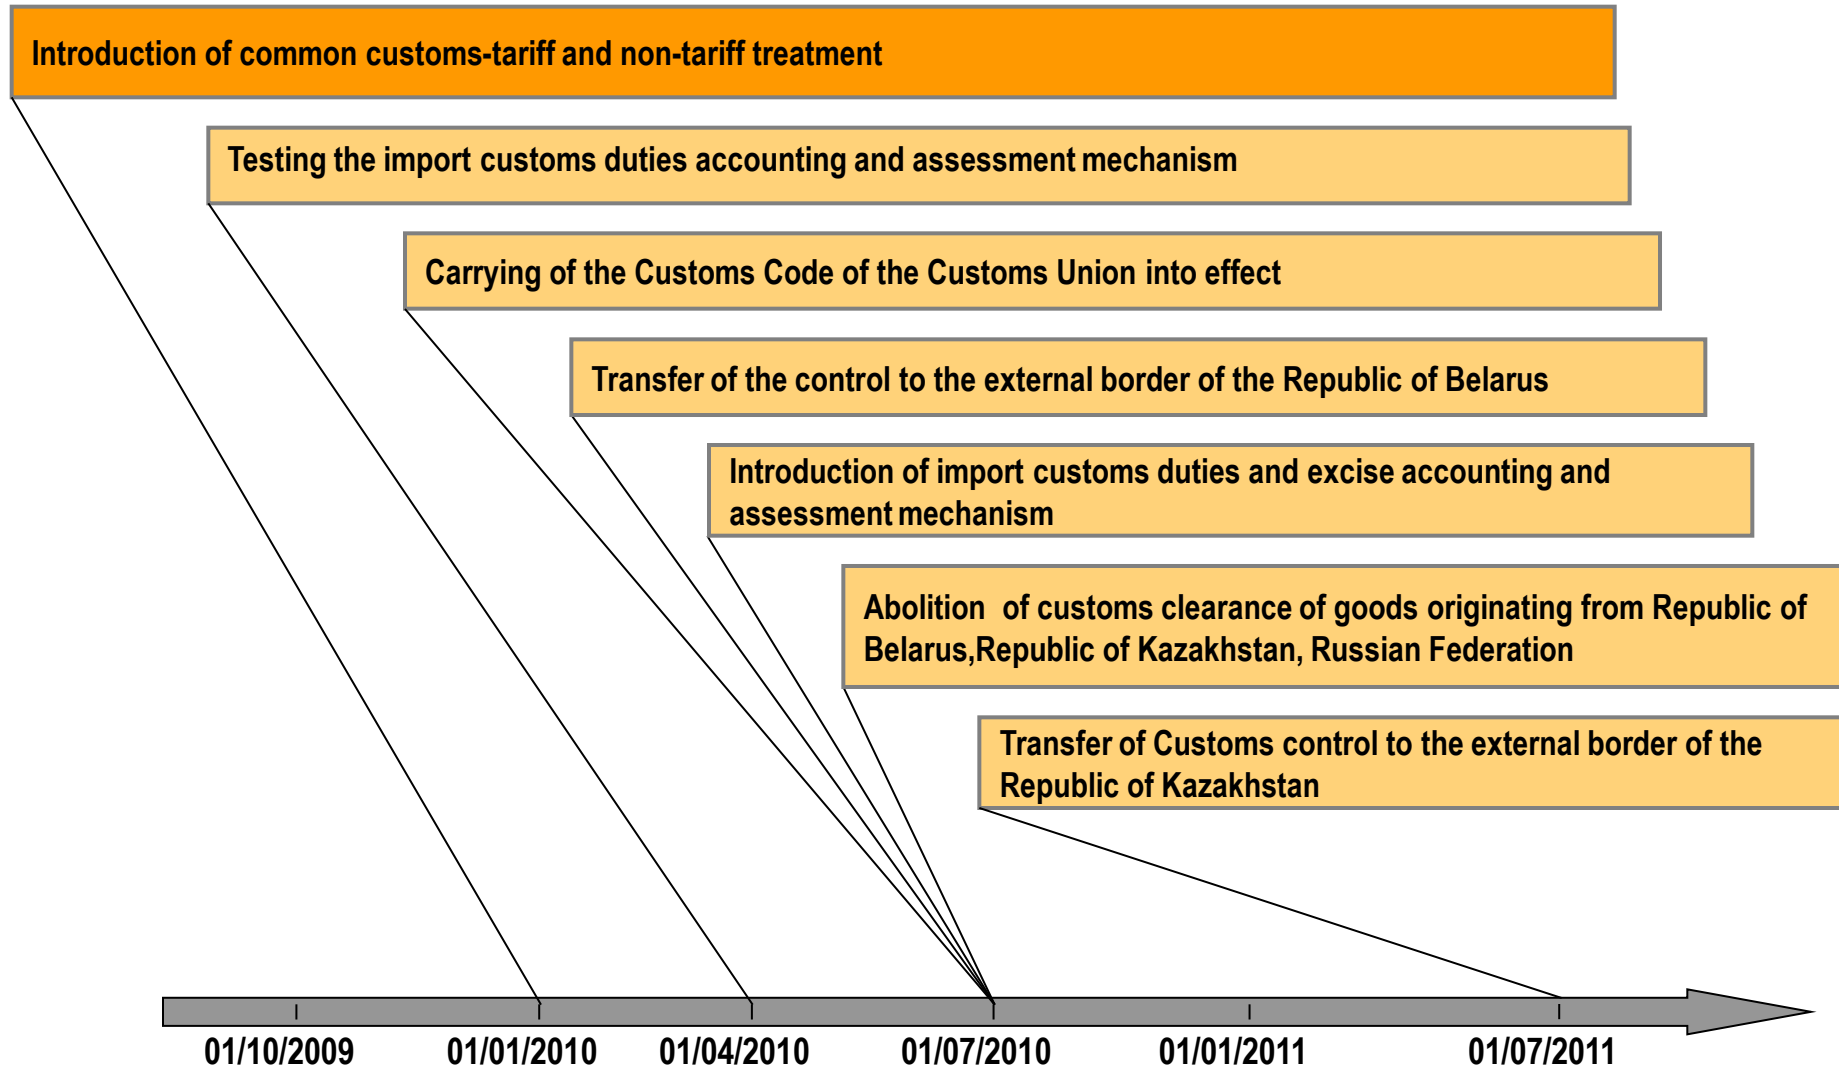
Introduction of common customs-tariff and non-tariff treatment

Testing the import customs duties accounting and assessment mechanism

Carrying of the Customs Code of the Customs Union into effect

Transfer of the control to the external border of the Republic of Belarus

Introduction of import customs duties and excise accounting and assessment mechanism

Abolition of customs clearance of goods originating from Republic of Belarus,Republic of Kazakhstan, Russian Federation

Transfer of Customs control to the external border of the Republic of Kazakhstan

01/10/2009
01/01/2010
01/04/2010
01/07/2010
01/01/2011
01/07/2011